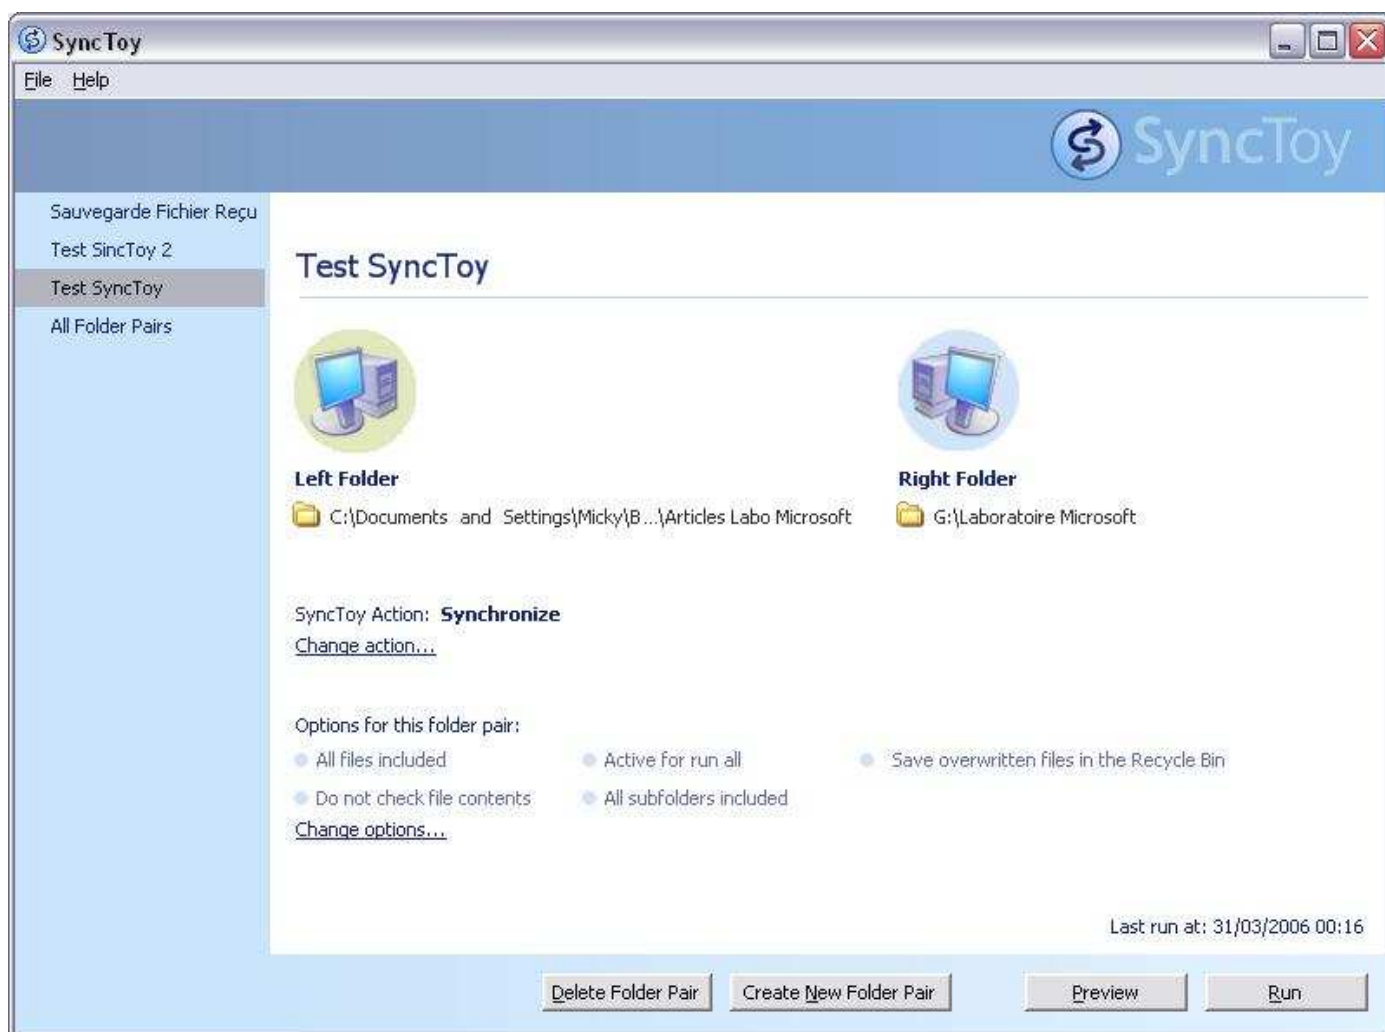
SyncToy

File Help

SyncToy

Sauvegarde Fichier Reçu
Test SincToy 2
Test SyncToy
All Folder Pairs

Test SyncToy

Left Folder
C:\Documents and Settings\Micky\B...\Articles Labo Microsoft

Right Folder
G:\Laboratoire Microsoft

SyncToy Action: Synchronize
Change action...

Options for this folder pair:
All files included
Active for run all
Save overwritten files in the Recycle Bin
Do not check file contents
All subfolders included
Change options...

Last run at: 31/03/2006 00:16

Delete Folder Pair
Create New Folder Pair
Preview
Run